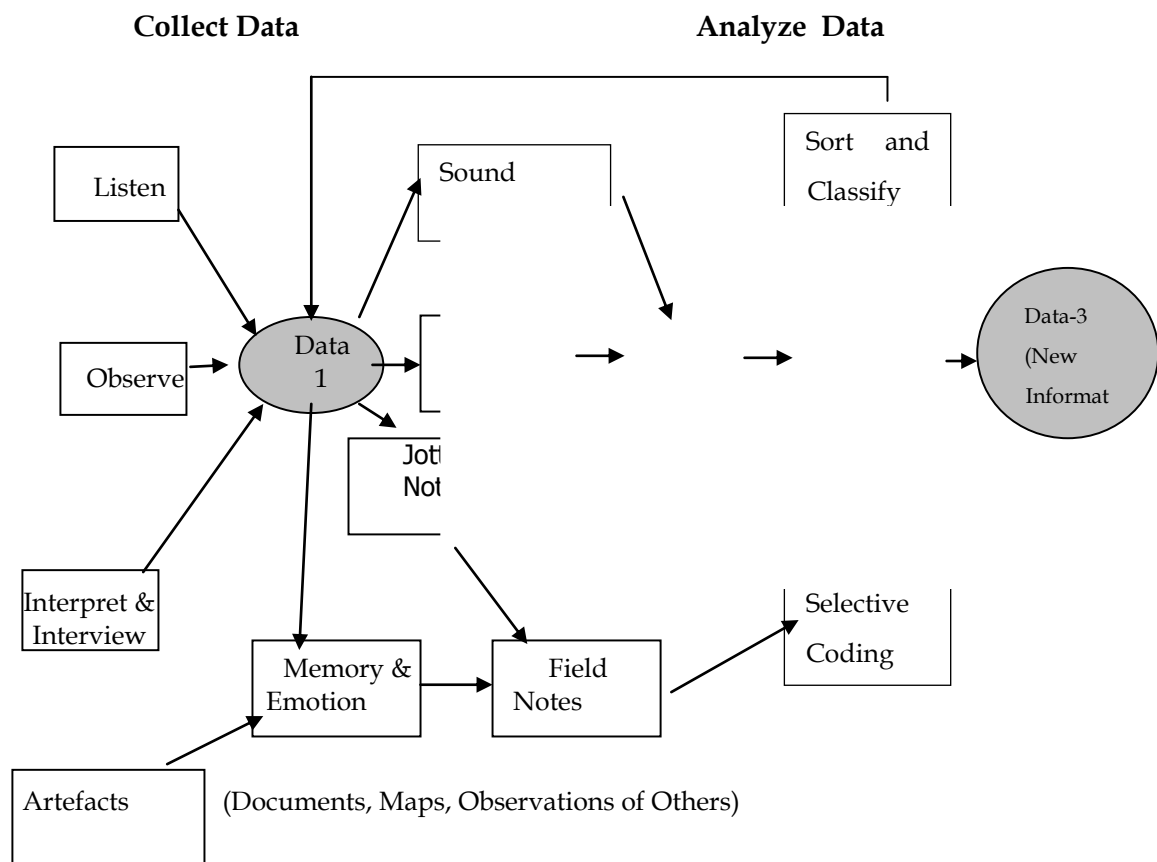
Collect Data

Analyze Data

Listen

Observe

Interpret & Interview

Data 1

Sound

Jott
Not

Sort and Classify

Data-3 (New Informat

Memory & Emotion

Field Notes

Selective Coding

Artefacts

(Documents, Maps, Observations of Others)